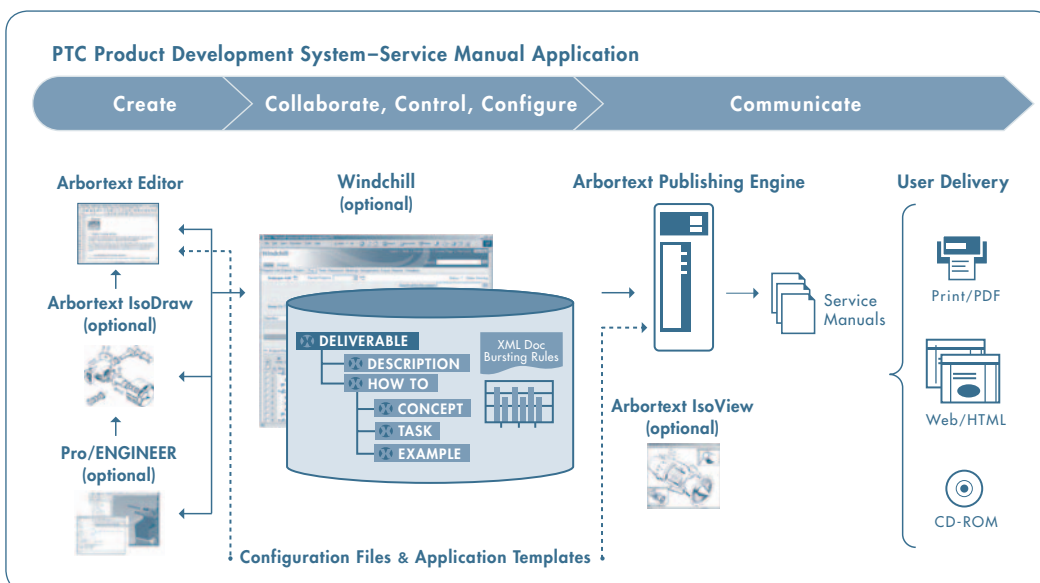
PTC Product Development System–Service Manual Application

Create

Collaborate, Control, Configure

Communicate

Arbortext Editor

Arbortext IsoDraw (optional)

Pro/ENGINEER (optional)

Windchill (optional)

DELIVERABLE

DESCRIPTION

HOW TO

CONCEPT

TASK

EXAMPLE

XML Doc Bursting Rules

Arbortext Publishing Engine

Service Manuals

Arbortext IsoView (optional)

User Delivery

Print/PDF

Web/HTML

CD-ROM

Configuration Files & Application Templates